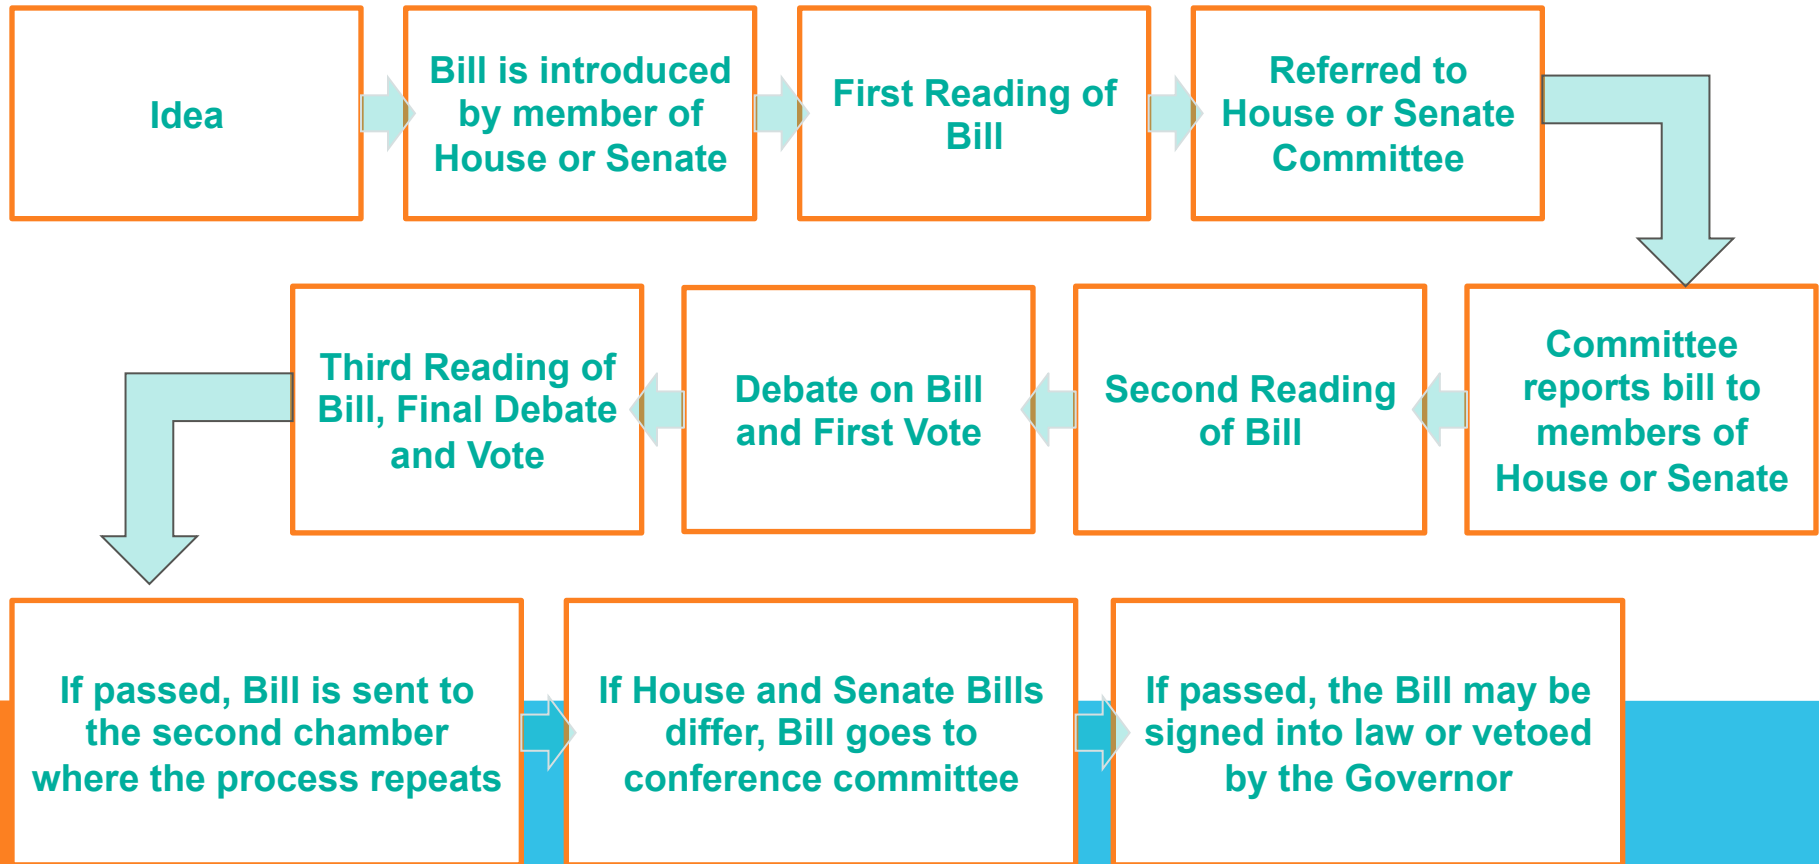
Idea

Bill is introduced by member of House or Senate

First Reading of Bill

Referred to House or Senate Committee

Committee reports bill to members of House or Senate

Second Reading of Bill

Debate on Bill and First Vote

Third Reading of Bill, Final Debate and Vote

If passed, Bill is sent to the second chamber where the process repeats

If House and Senate Bills differ, Bill goes to conference committee

If passed, the Bill may be signed into law or vetoed by the Governor